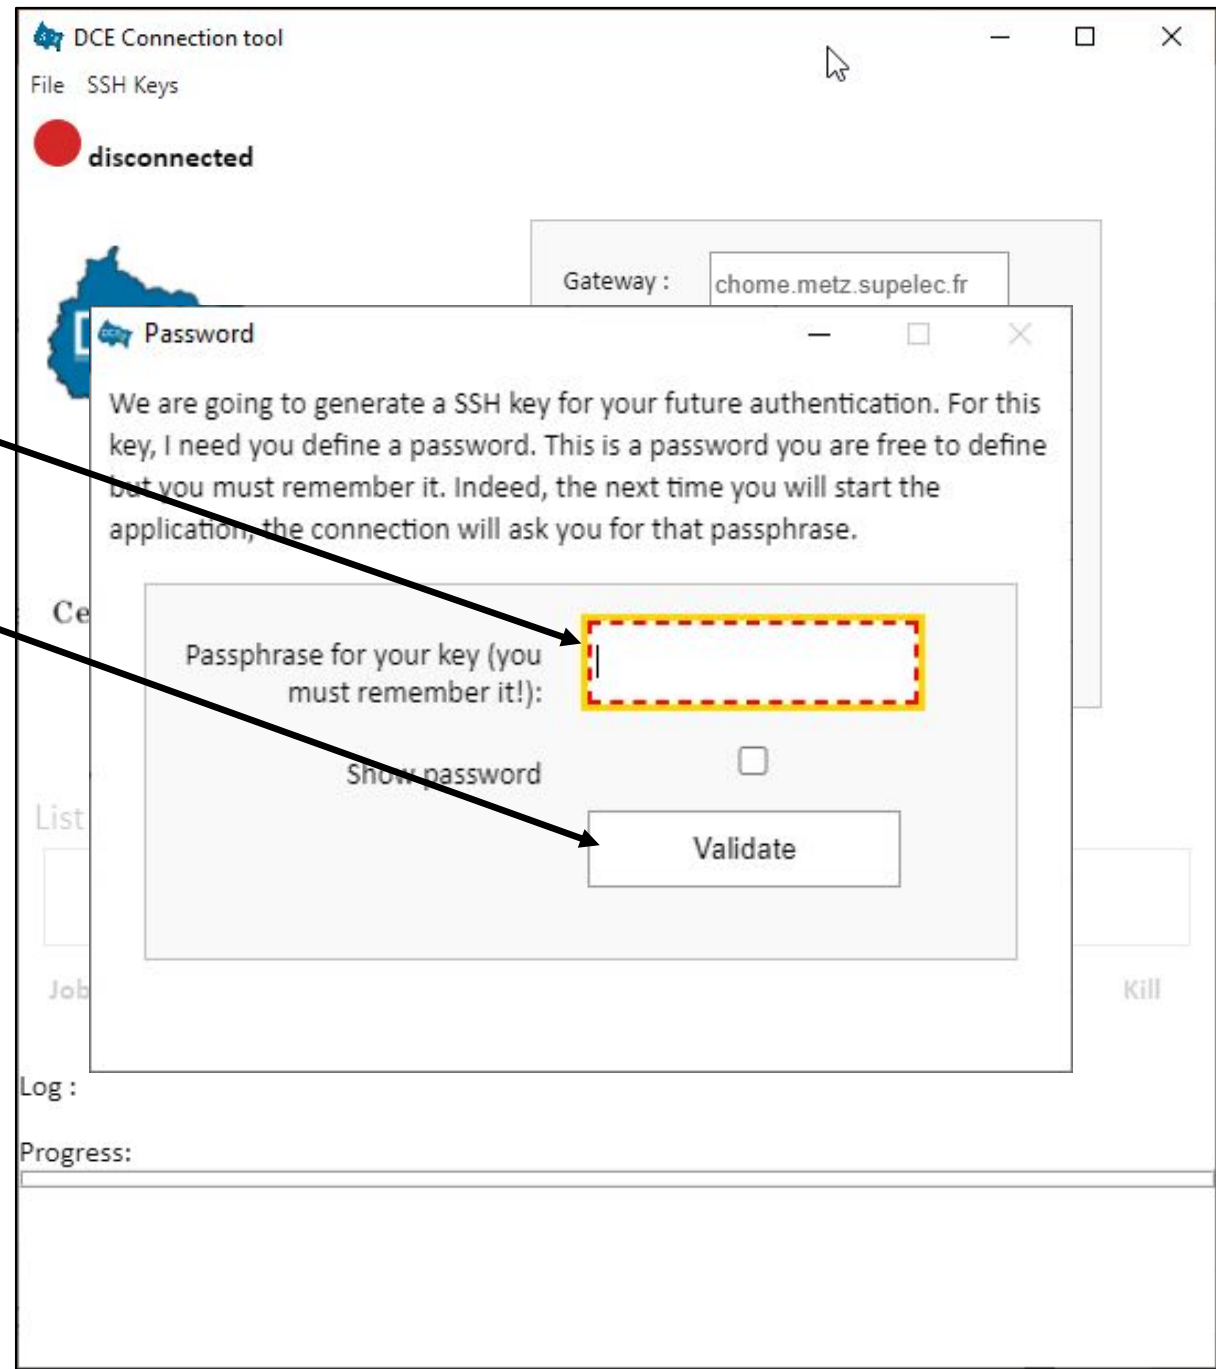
DCE Connection tool

File SSH Keys

disconnected

Gateway : chome.metz.supelec.fr

Password

We are going to generate a SSH key for your future authentication. For this key, I need you define a password. This is a password you are free to define but you must remember it. Indeed, the next time you will start the application, the connection will ask you for that passphrase.

Ce

Passphrase for your key (you must remember it!):

Show password

List

Validate

Job

Kill

Log :

Progress: